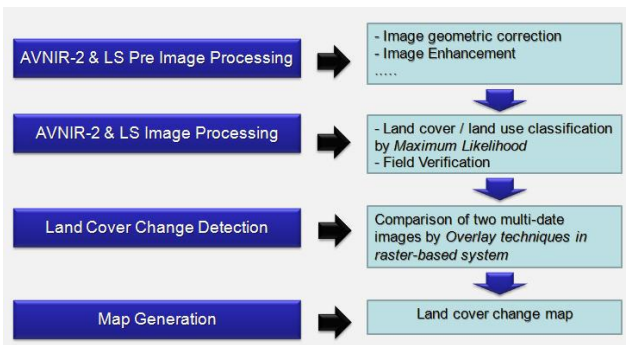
AVNIR-2 & LS Pre Image Processing

- Image geometric correction
- Image Enhancement
.....

AVNIR-2 & LS Image Processing

- Land cover / land use classification by Maximum Likelihood
- Field Verification

Land Cover Change Detection

Comparison of two multi-date images by Overlay techniques in raster-based system

Map Generation

Land cover change map